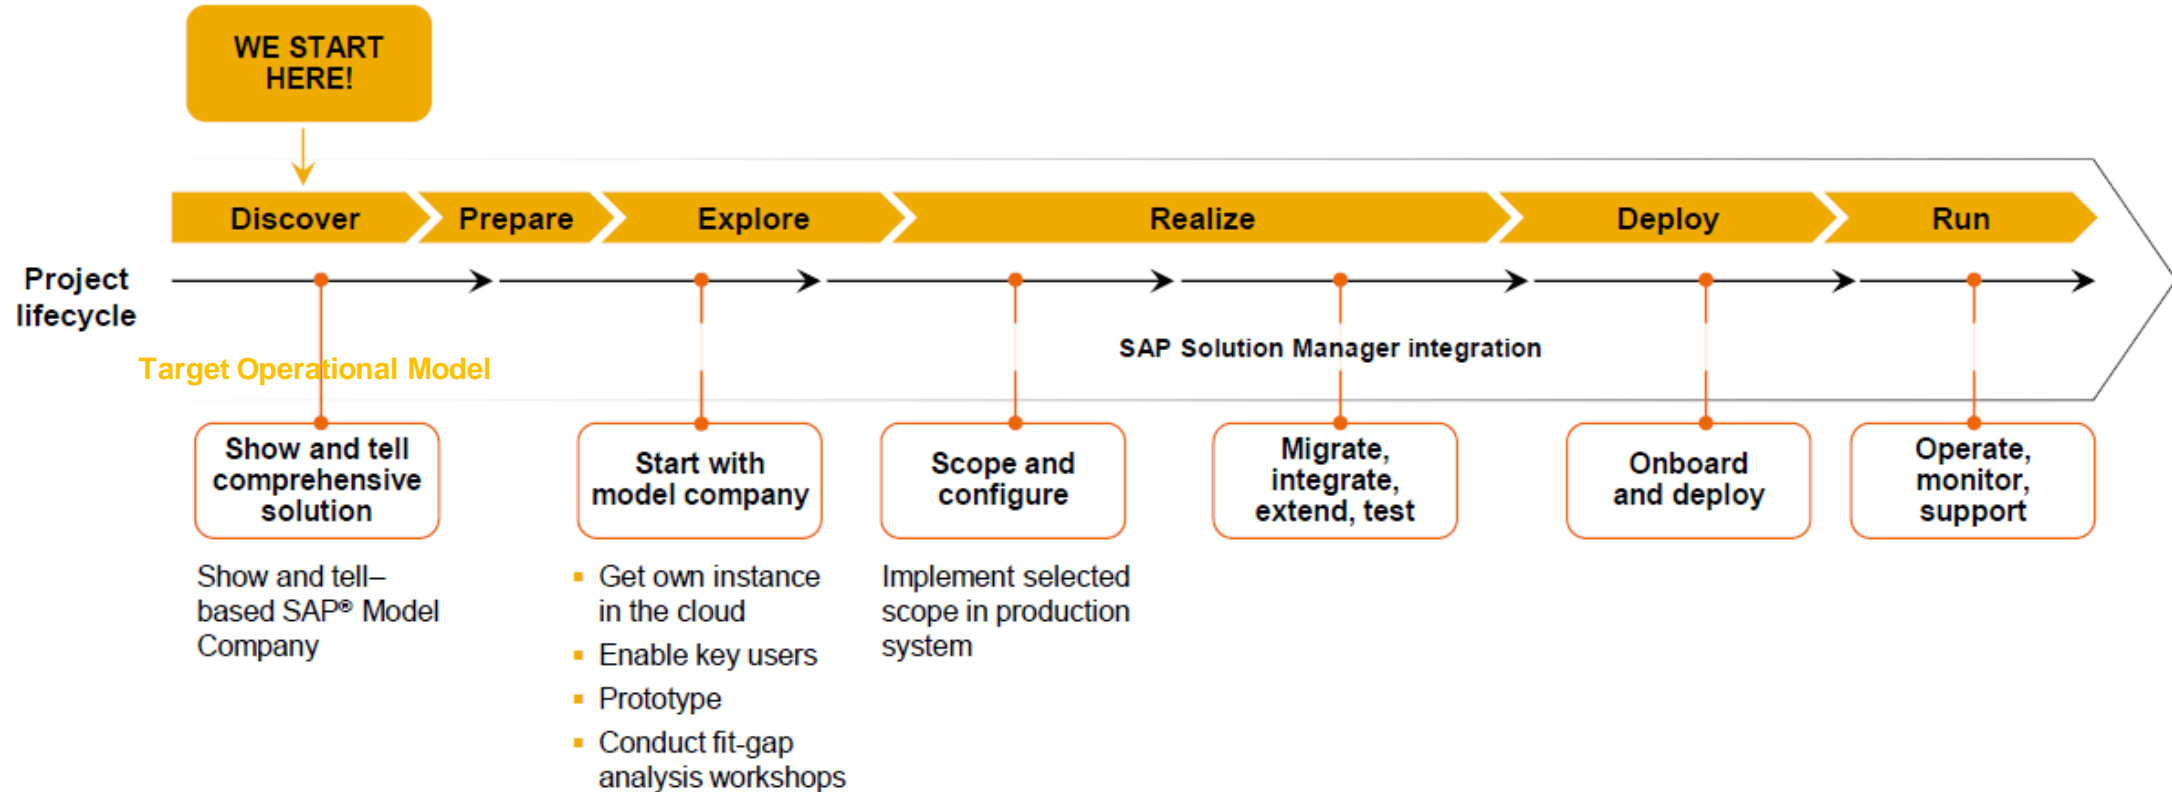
WE START HERE!

Discover

Prepare

Explore

Realize

Deploy

Run

Project lifecycle

Target Operational Model

SAP Solution Manager integration

Show and tell comprehensive solution

Start with model company

Scope and configure

Migrate, integrate, extend, test

Onboard and deploy

Operate, monitor, support

Show and tell–based SAP® Model Company

- Get own instance in the cloud
- Enable key users
- Prototype
- Conduct fit-gap analysis workshops

Implement selected scope in production system